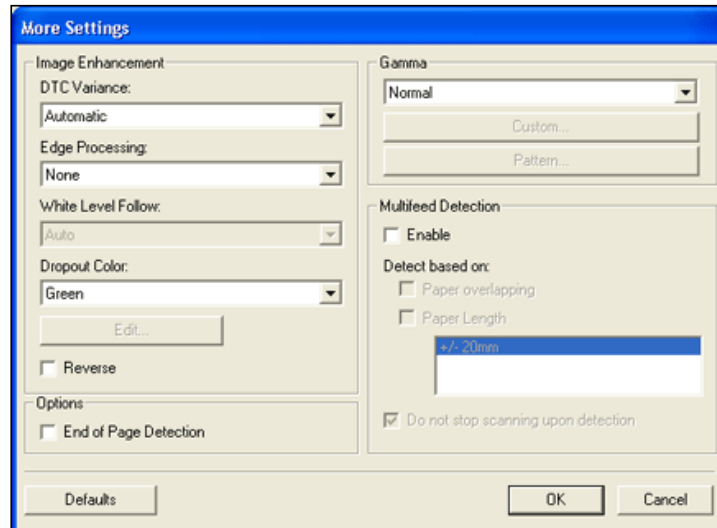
More Settings

Image Enhancement

DTC Variance:

Automatic

Edge Processing:

None

White Level Follow:

Auto

Dropout Color:

Green

Edit...

Reverse

Options

End of Page Detection

Gamma

Normal

Custom...

Pattern...

Multifeed Detection

Enable

Detect based on:

Paper overlapping

Paper Length

+/- 20mm

Do not stop scanning upon detection

Defaults

OK

Cancel